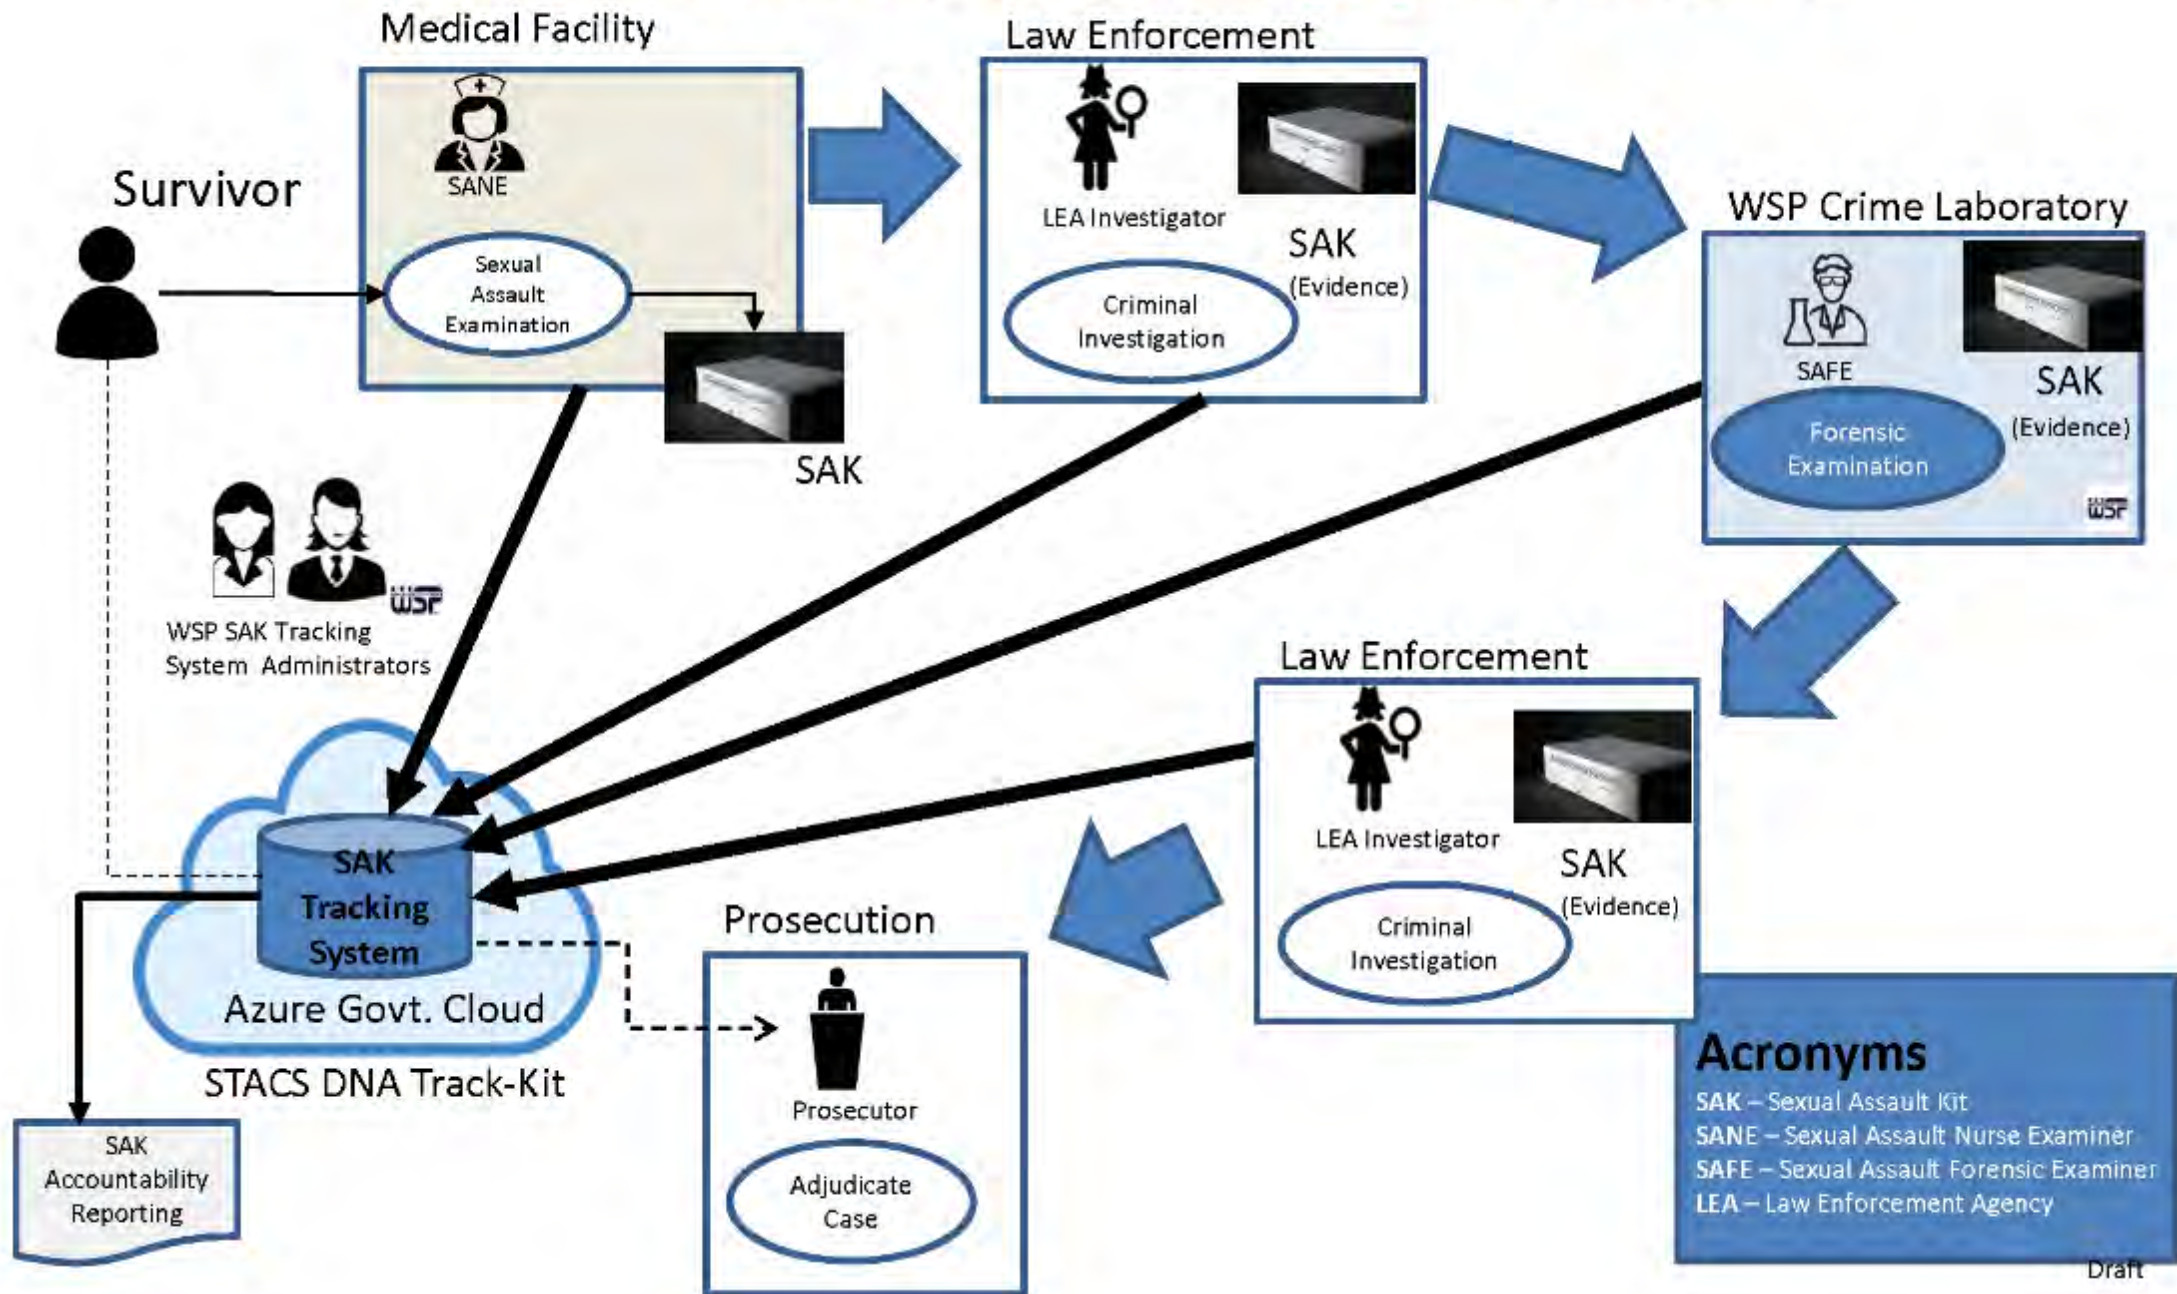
Medical Facility

SANE

Sexual Assault Examination

SAK

Survivor

Law Enforcement

LEA Investigator

SAK (Evidence)

Criminal Investigation

WSP Crime Laboratory

SAFE

SAK (Evidence)

Forensic Examination

WSP

WSP

WSP SAK Tracking System Administrators

Law Enforcement

LEA Investigator

SAK (Evidence)

Criminal Investigation

SAK Tracking System

Azure Govt. Cloud

STACS DNA Track-Kit

Prosecution

Prosecutor

Adjudicate Case

SAK Accountability Reporting

Acronyms
SAK – Sexual Assault Kit
SANE – Sexual Assault Nurse Examiner
SAFE – Sexual Assault Forensic Examiner
LEA – Law Enforcement Agency

Draft